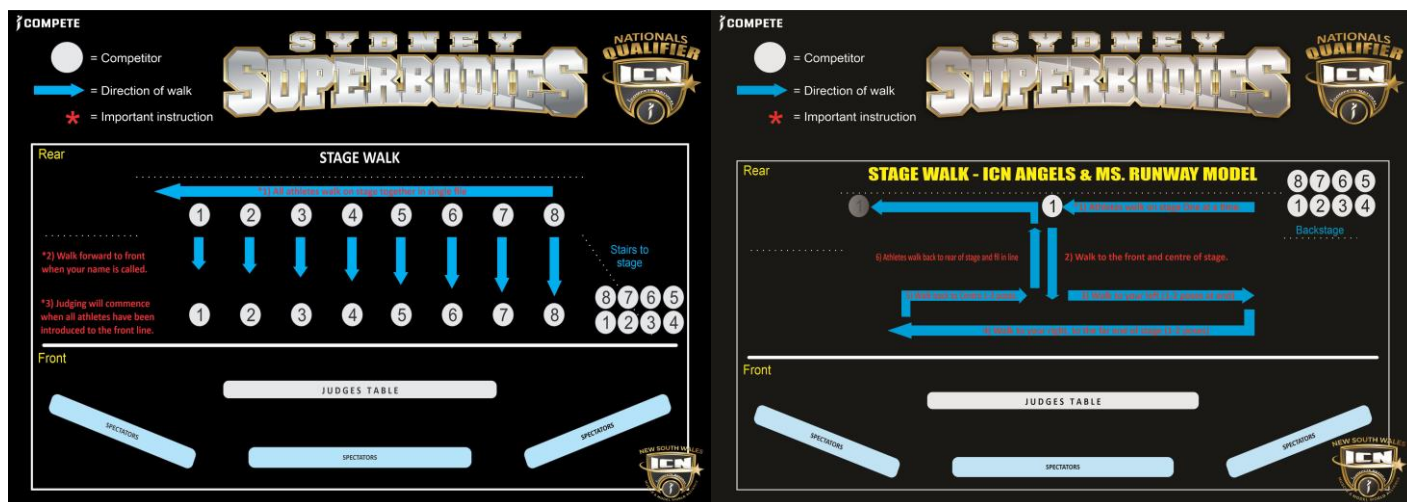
COMPETE

= Competitor
= Direction of walk
= Important instruction

SYDNEY SUPERBODIES

NATIONALS QUALIFIER ICN

Rear

STAGE WALK

*1) All athletes walk on stage together in single file

1 2 3 4 5 6 7 8

*2) Walk forward to front when your name is called.

*3) Judging will commence when all athletes have been introduced to the front line.

1 2 3 4 5 6 7 8

Stairs to stage

8 7 6 5
1 2 3 4

Front

JUDGES TABLE

SPECTATORS

SPECTATORS

SPECTATORS

NEW SOUTH WALES ICN

COMPETE

= Competitor
= Direction of walk
= Important instruction

SYDNEY SUPERBODIES

NATIONALS QUALIFIER ICN

Rear

STAGE WALK - ICN ANGELS & MS. RUNWAY MODEL

8 7 6 5
1 2 3 4

Backstage

1

1) Athletes walk on stage one at a time

6) Athletes walk back to rear of stage and fill in line

2) Walk to the front and centre of stage.

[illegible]

3) Walk to your left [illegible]

4) Walk to your right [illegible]

Front

JUDGES TABLE

SPECTATORS

SPECTATORS

SPECTATORS

NEW SOUTH WALES ICN